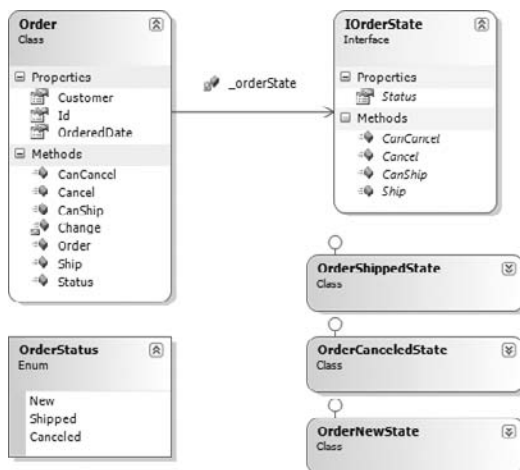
Order
Class

Properties
Customer
Id
OrderedDate

Methods
CanCancel
Cancel
CanShip
Change
Order
Ship
Status

_orderState

IOrderState
Interface

Properties
Status

Methods
CanCancel
Cancel
CanShip
Ship

OrderShippedState
Class

OrderCanceledState
Class

OrderNewState
Class

OrderStatus
Enum

New
Shipped
Canceled